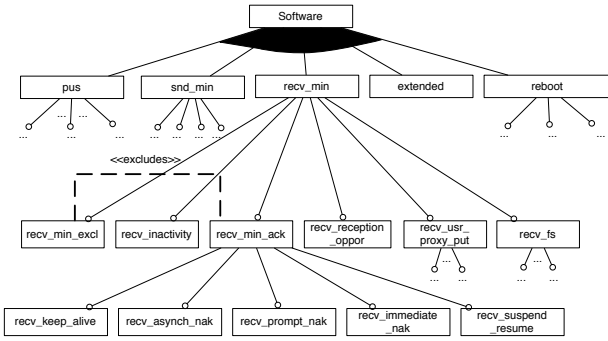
Software

pus
snd_min
recv_min
extended
reboot

...
...
...
...
...
...
...
...
...

<<excludes>>

recv_min_excl
recv_inactivity
recv_min_ack
recv_reception_oppor
recv_usr_proxy_put
recv_fs

...
...
...
...

recv_keep_alive
recv_asynch_nak
recv_prompt_nak
recv_immediate_nak
recv_suspend_resume